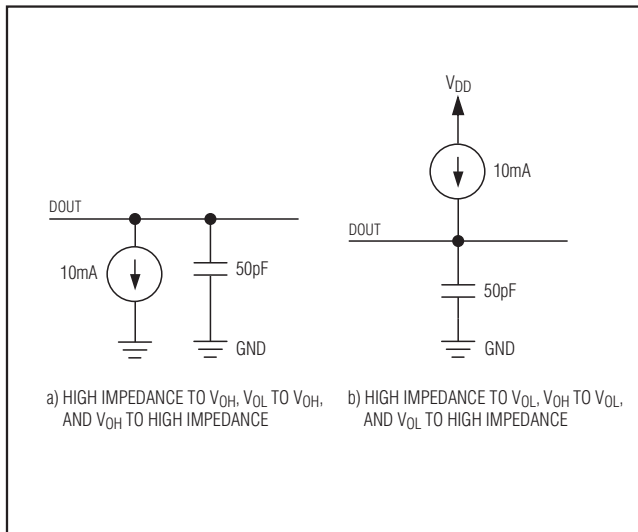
$V_{DD}$

10mA

DOUT

DOUT

10mA

50pF

50pF

GND

GND

a) HIGH IMPEDANCE TO $V_{OH}$, $V_{OL}$ TO $V_{OH}$, AND $V_{OH}$ TO HIGH IMPEDANCE

b) HIGH IMPEDANCE TO $V_{OL}$, $V_{OH}$ TO $V_{OL}$, AND $V_{OL}$ TO HIGH IMPEDANCE